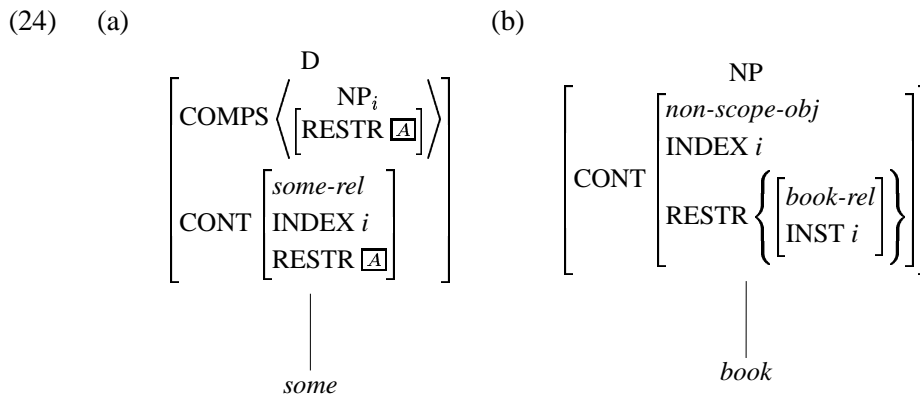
(24) (a)

D

$\left[\begin{array}{l}\text{COMPS}\left\langle \begin{array}{c}\text{NP}_i\\ \left[\text{RESTR } \boxed{A}\right]\end{array}\right\rangle \\ \text{CONT}\left[\begin{array}{l}\textit{some-rel}\\ \text{INDEX } i\\ \text{RESTR } \boxed{A}\end{array}\right]\end{array}\right]$

*some*

(b)

NP

$\left[\text{CONT}\left[\begin{array}{l}\textit{non-scope-obj}\\ \text{INDEX } i\\ \text{RESTR}\left\{\left[\begin{array}{l}\textit{book-rel}\\ \text{INST } i\end{array}\right]\right\}\end{array}\right]\right]$

*book*